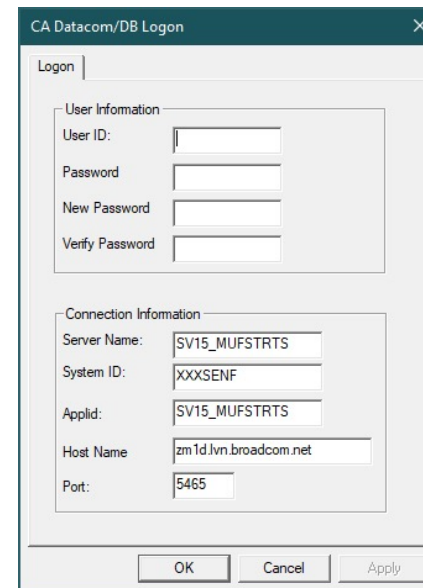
CA Datacom/DB Logon

Logon

User Information

User ID:

Password

New Password

Verify Password

Connection Information

Server Name: SV15_MUFSTRTS

System ID: XXXSENF

Applid: SV15_MUFSTRTS

Host Name zm1d.lvn.broadcom.net

Port: 5465

OK Cancel Apply